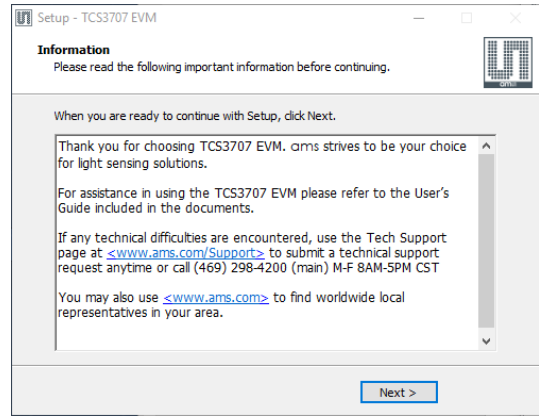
Setup - TCS3707 EVM

Information
Please read the following important information before continuing.

ams

When you are ready to continue with Setup, click Next.

Thank you for choosing TCS3707 EVM. ams strives to be your choice for light sensing solutions.

For assistance in using the TCS3707 EVM please refer to the User's Guide included in the documents.

If any technical difficulties are encountered, use the Tech Support page at <www.ams.com/Support> to submit a technical support request anytime or call (469) 298-4200 (main) M-F 8AM-5PM CST

You may also use <www.ams.com> to find worldwide local representatives in your area.

Next >